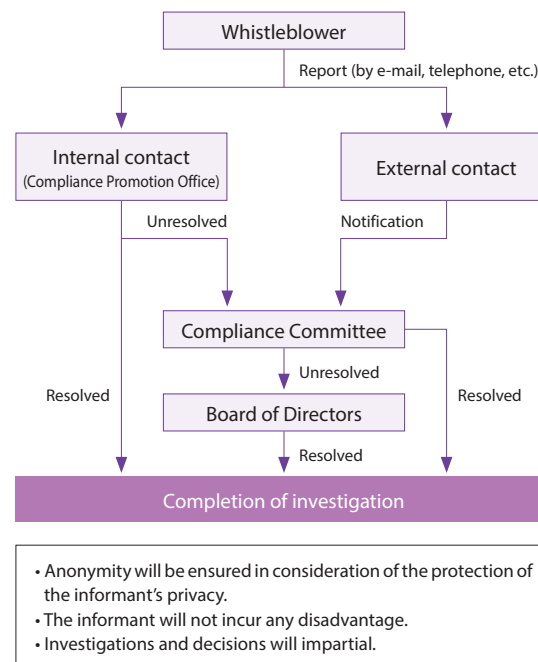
Whistleblower

Report (by e-mail, telephone, etc.)

Internal contact
(Compliance Promotion Office)

External contact

Unresolved

Notification

Compliance Committee

Unresolved

Resolved

Resolved

Board of Directors

Resolved

Completion of investigation

• Anonymity will be ensured in consideration of the protection of the informant's privacy.
• The informant will not incur any disadvantage.
• Investigations and decisions will impartial.